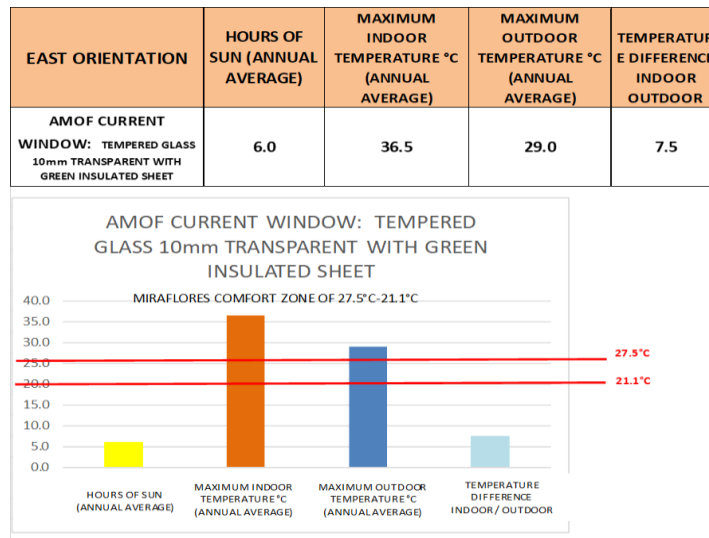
| EAST ORIENTATION | HOURS OF SUN (ANNUAL AVERAGE) | MAXIMUM INDOOR TEMPERATURE °C (ANNUAL AVERAGE) | MAXIMUM OUTDOOR TEMPERATURE °C (ANNUAL AVERAGE) | TEMPERATUR E DIFFERENC INDOOR OUTDOOR |
|---|---|---|---|---|
| AMOF CURRENT WINDOW: TEMPERED GLASS 10mm TRANSPARENT WITH GREEN INSULATED SHEET | 6.0 | 36.5 | 29.0 | 7.5 |

AMOF CURRENT WINDOW: TEMPERED GLASS 10mm TRANSPARENT WITH GREEN INSULATED SHEET

MIRAFLORES COMFORT ZONE OF 27.5°C-21.1°C

40.0
35.0
30.0
25.0
20.0
15.0
10.0
5.0
0.0

27.5°C
21.1°C

HOURS OF SUN (ANNUAL AVERAGE)
MAXIMUM INDOOR TEMPERATURE °C (ANNUAL AVERAGE)
MAXIMUM OUTDOOR TEMPERATURE °C (ANNUAL AVERAGE)
TEMPERATURE DIFFERENCE INDOOR / OUTDOOR